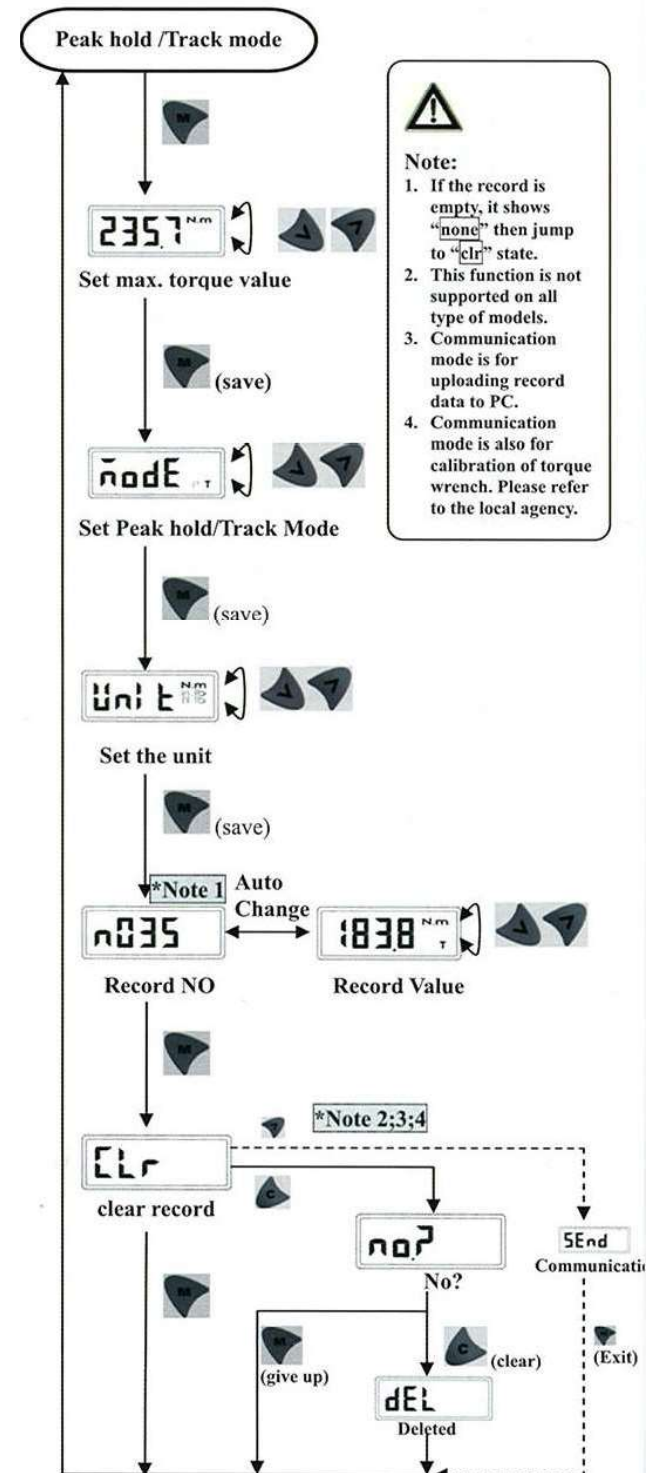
Peak hold /Track mode

M

2357 N.m

Set max. torque value

M (save)

ModE P T

Set Peak hold/Track Mode

M (save)

UnIt N.m

Set the unit

M (save)

*Note 1

Auto Change

n035

Record NO

1838 N.m T

Record Value

M

*Note 2;3;4

CLr

clear record

C

no?

No?

SEnd

Communicati

M

M (give up)

C (clear)

dEL

Deleted

(Exit)

Note:
1. If the record is empty, it shows "none" then jump to "clr" state.
2. This function is not supported on all type of models.
3. Communication mode is for uploading record data to PC.
4. Communication mode is also for calibration of torque wrench. Please refer to the local agency.